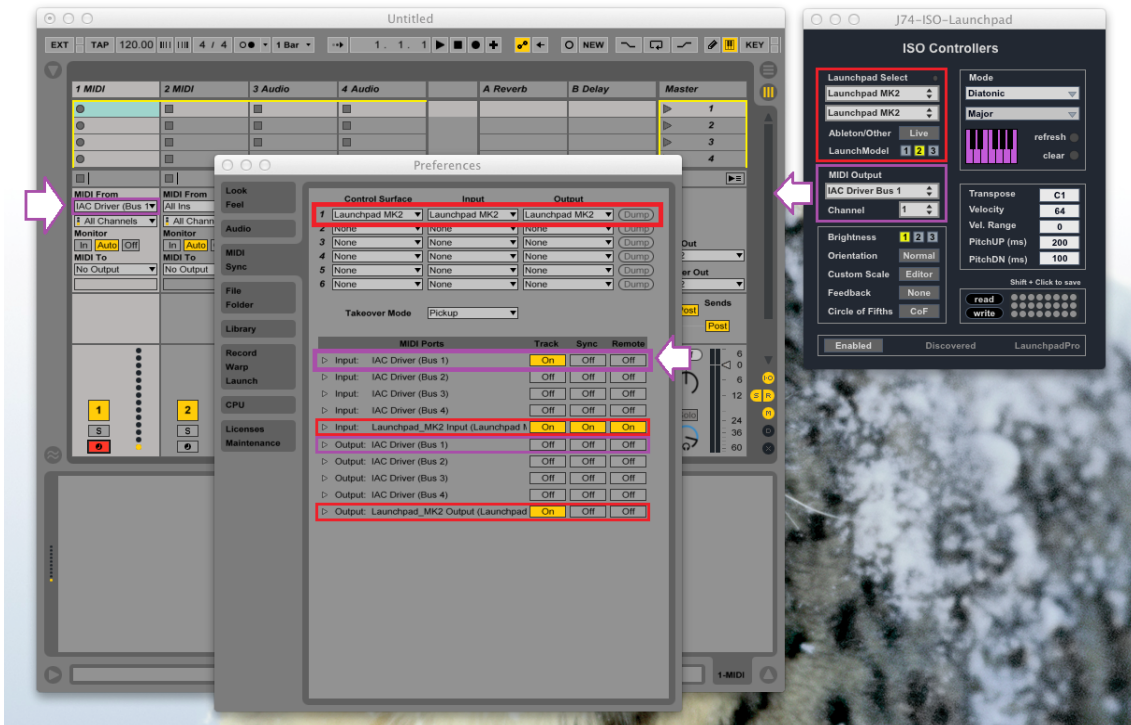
Untitled

EXT TAP 120.00 4 / 4 1 Bar 1. 1. 1 NEW KEY

1 MIDI
2 MIDI
3 Audio
4 Audio
A Reverb
B Delay
Master

1
2
3
4

MIDI From
IAC Driver (Bus 1)
All Channels
Monitor
In Auto Off
MIDI To
No Output

MIDI From
All Ins
All Chann
Monitor
In Auto
MIDI To
No Output

1 S
2 S

Out
er Out
Sends
Post
Post

6
0
6
12
24
36
60

1-MIDI

Preferences

Look
Feel
Audio
MIDI
Sync
File
Folder
Library
Record
Warp
Launch
CPU
Licenses
Maintenance

| | Control Surface | Input | Output | |
|---|---|---|---|---|
| 1 | Launchpad MK2 | Launchpad MK2 | Launchpad MK2 | Dump |
| 2 | None | None | None | Dump |
| 3 | None | None | None | Dump |
| 4 | None | None | None | Dump |
| 5 | None | None | None | Dump |
| 6 | None | None | None | Dump |

Takeover Mode Pickup

| MIDI Ports | Track | Sync | Remote |
|---|---|---|---|
| Input: IAC Driver (Bus 1) | On | Off | Off |
| Input: IAC Driver (Bus 2) | Off | Off | Off |
| Input: IAC Driver (Bus 3) | Off | Off | Off |
| Input: IAC Driver (Bus 4) | Off | Off | Off |
| Input: Launchpad_MK2 Input (Launchpad M | On | On | On |
| Output: IAC Driver (Bus 1) | Off | Off | Off |
| Output: IAC Driver (Bus 2) | Off | Off | Off |
| Output: IAC Driver (Bus 3) | Off | Off | Off |
| Output: IAC Driver (Bus 4) | Off | Off | Off |
| Output: Launchpad_MK2 Output (Launchpad | On | Off | Off |

J74-ISO-Launchpad

ISO Controllers

Launchpad Select
Launchpad MK2
Launchpad MK2
Ableton/Other Live
LaunchModel 1 2 3

Mode
Diatonic
Major
refresh
clear

MIDI Output
IAC Driver Bus 1
Channel 1

Transpose C1
Velocity 64
Vel. Range 0
PitchUP (ms) 200
PitchDN (ms) 100

Brightness 1 2 3
Orientation Normal
Custom Scale Editor
Feedback None
Circle of Fifths CoF

Shift + Click to save
read
write

Enabled Discovered LaunchpadPro